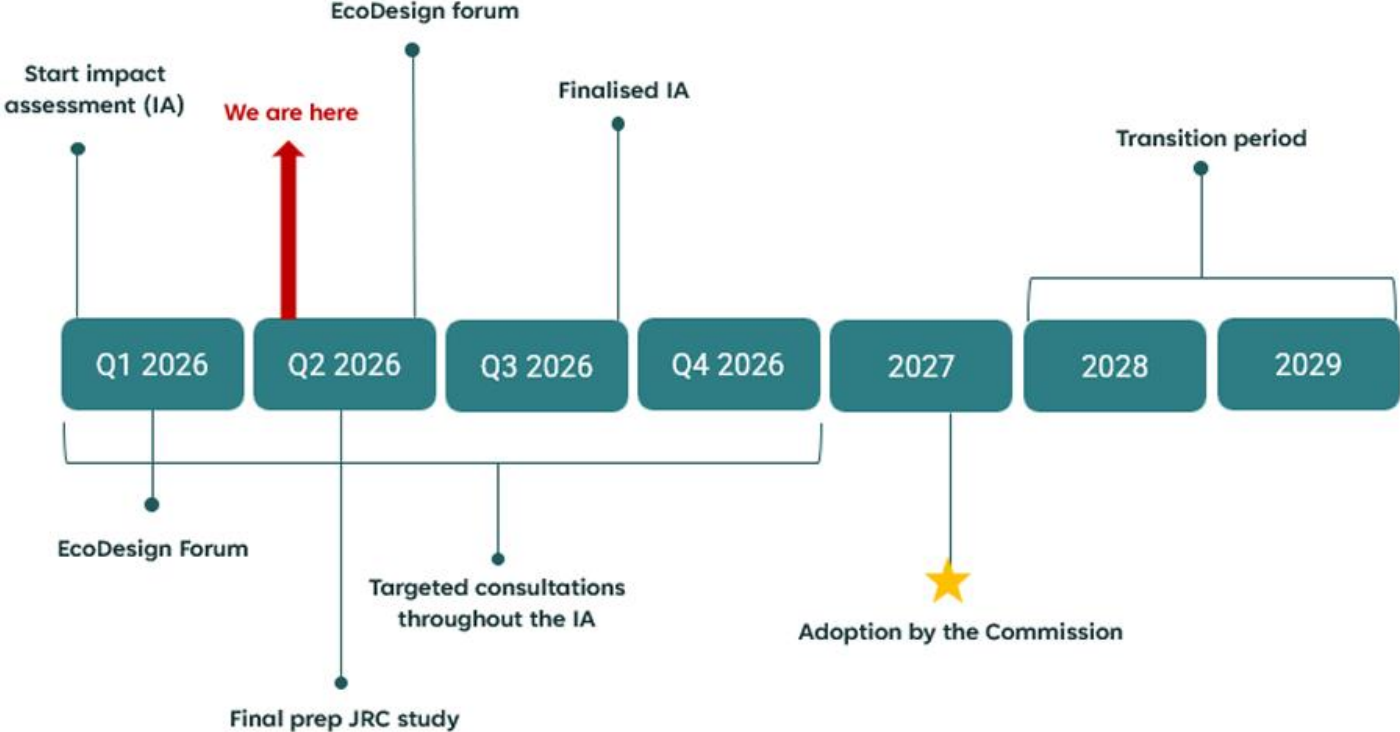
EcoDesign forum

Start impact assessment (IA)

We are here

Finalised IA

Transition period

Q1 2026

Q2 2026

Q3 2026

Q4 2026

2027

2028

2029

EcoDesign Forum

Targeted consultations throughout the IA

Adoption by the Commission

Final prep JRC study